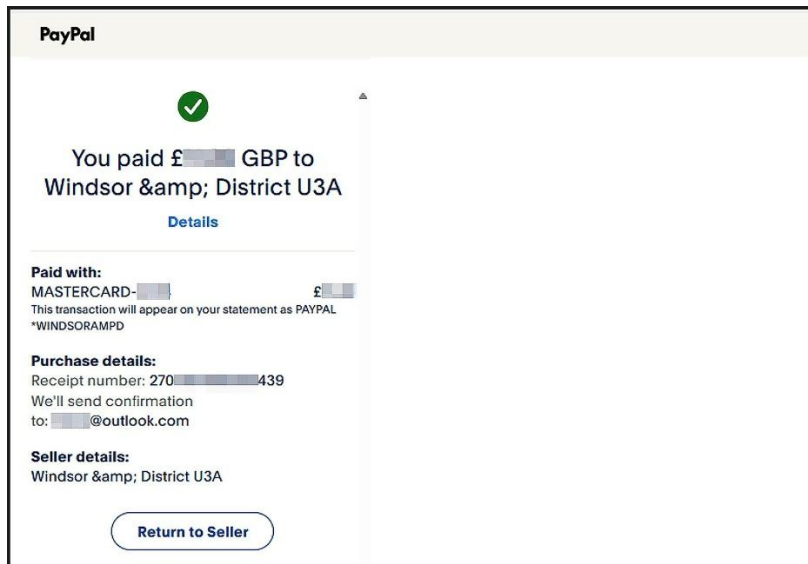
PayPal

You paid £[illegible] GBP to Windsor &amp; District U3A

Details

Paid with:
MASTERCARD-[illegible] £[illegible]
This transaction will appear on your statement as PAYPAL *WINDSORAMPD

Purchase details:
Receipt number: 270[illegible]439
We'll send confirmation to: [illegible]@outlook.com

Seller details:
Windsor &amp; District U3A

Return to Seller